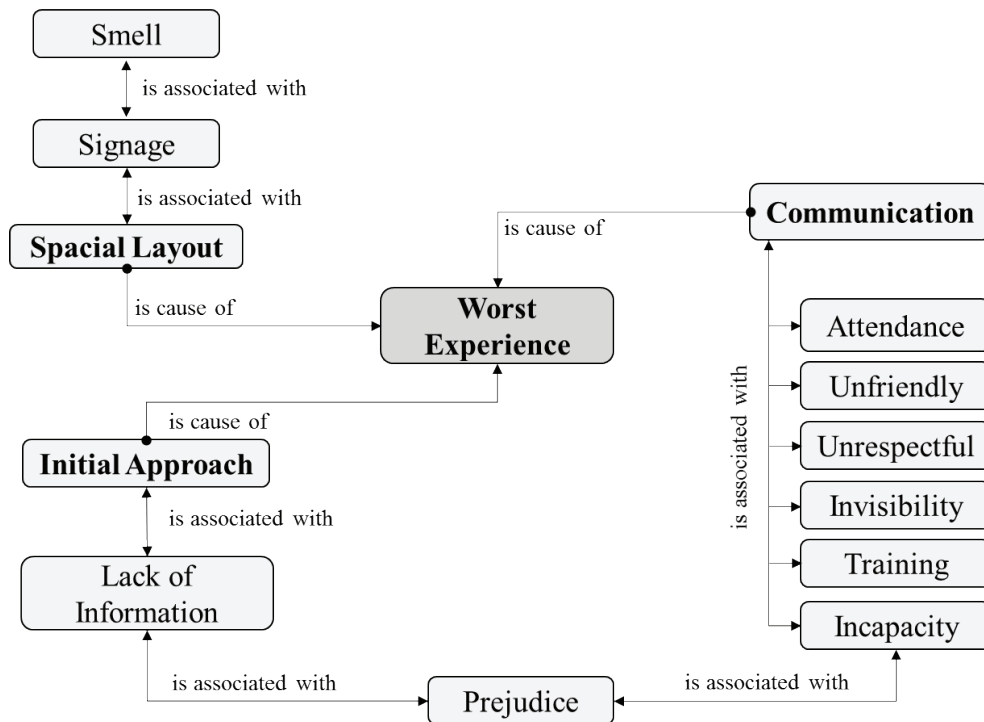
Smell

is associated with

Signage

is associated with

Spacial Layout

is cause of

Worst Experience

is cause of

Communication

Attendance

Unfriendly

Unrespectful

Invisibility

Training

Incapacity

is associated with

is cause of

Initial Approach

is associated with

Lack of Information

is associated with

Prejudice

is associated with